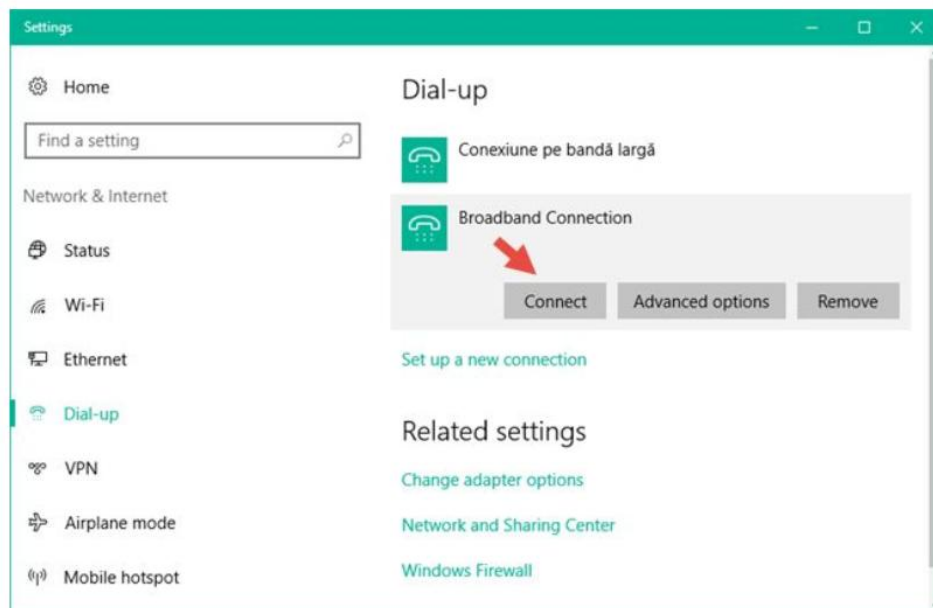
Settings

Home

Find a setting

Network & Internet

Status

Wi-Fi

Ethernet

Dial-up

VPN

Airplane mode

Mobile hotspot

Dial-up

Conexiune pe bandă largă

Broadband Connection

Connect

Advanced options

Remove

Set up a new connection

Related settings

Change adapter options

Network and Sharing Center

Windows Firewall